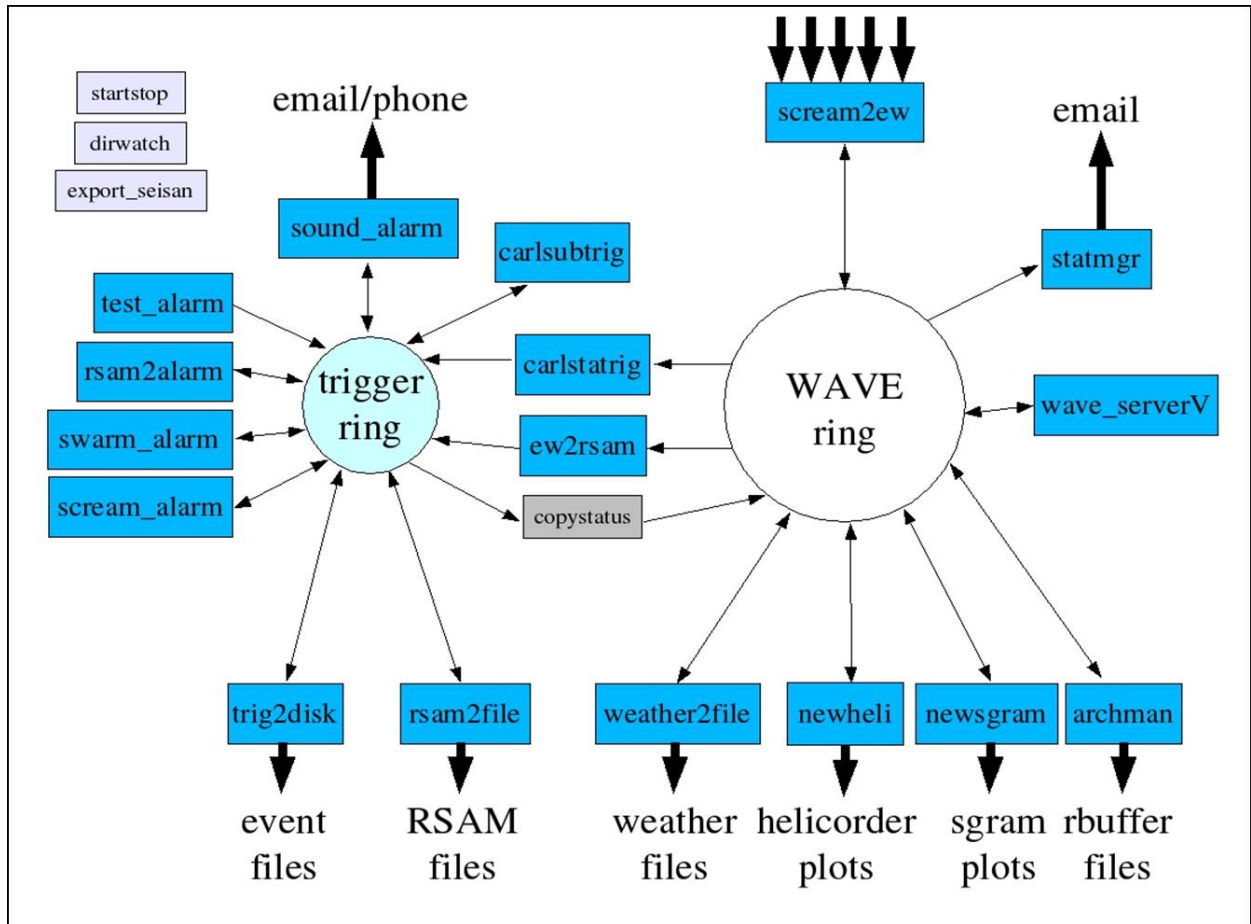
startstop

dirwatch

export_seisan

email/phone

sound_alarm

carlsubtrig

scream2ew

email

statmgr

test_alarm

rsam2alarm

swarm_alarm

scream_alarm

trigger ring

carlstatrig

ew2rsam

copystatus

WAVE ring

wave_serverV

trig2disk

rsam2file

weather2file

newheli

newsgram

archman

event files

RSAM files

weather files

helicorder plots

sgram plots

rbuffer files